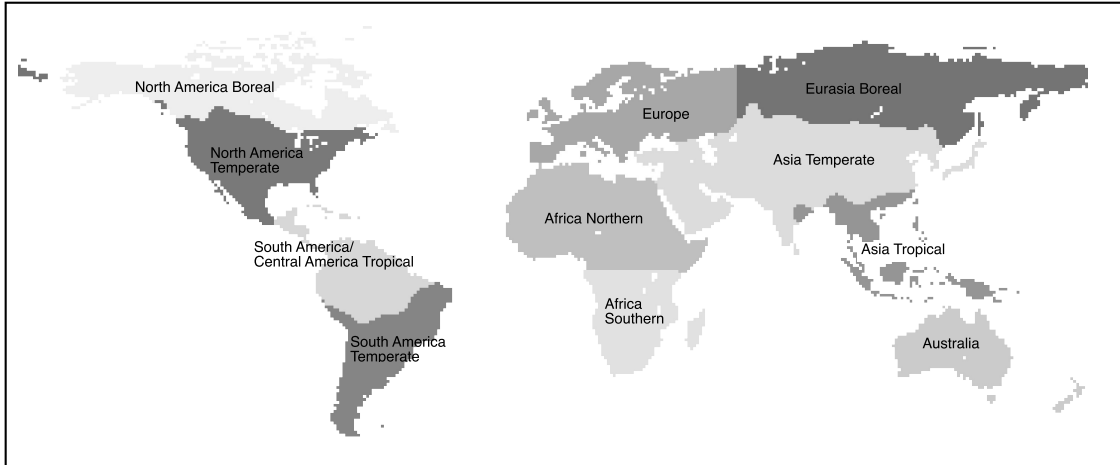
North America Boreal

Eurasia Boreal

Europe

North America Temperate

Asia Temperate

Africa Northern

South America/ Central America Tropical

Asia Tropical

Africa Southern

South America Temperate

Australia